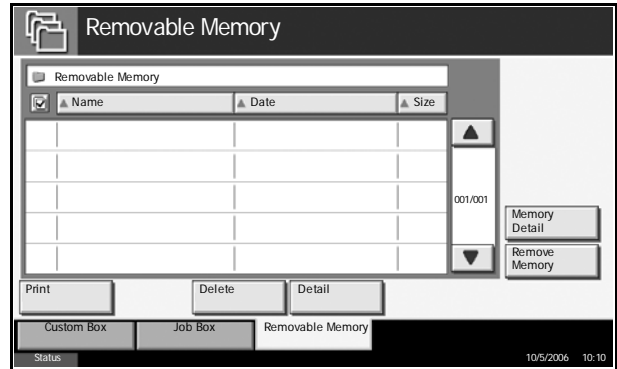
Removable Memory

Removable Memory

| Name | Date | Size |
|---|---|---|
| | | |
| | | |
| | | |
| | | |
| | | |

001/001

Memory Detail

Remove Memory

Print

Delete

Detail

Custom Box

Job Box

Removable Memory

Status

10/5/2006 10:10